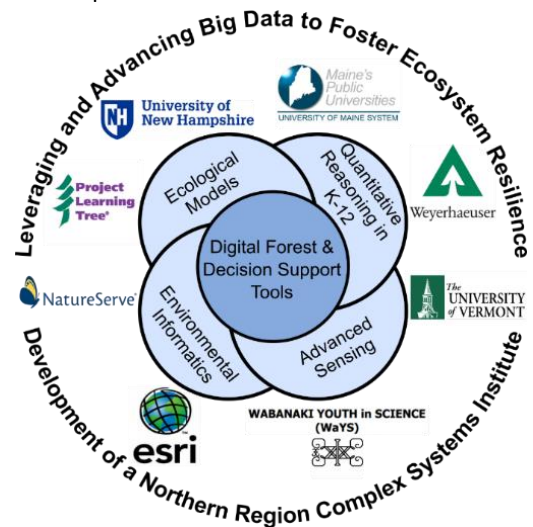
Leveraging and Advancing Big Data to Foster Ecosystem Resilience

University of New Hampshire

Maine's Public Universities
UNIVERSITY OF MAINE SYSTEM

Project Learning Tree

Weyerhaeuser

Ecological Models

Quantitative Reasoning in K-12

Digital Forest & Decision Support Tools

Environmental Informatics

Advanced Sensing

NatureServe

The UNIVERSITY of VERMONT

esri

WABANAKI YOUTH in SCIENCE (WaYS)

Development of a Northern Region Complex Systems Institute